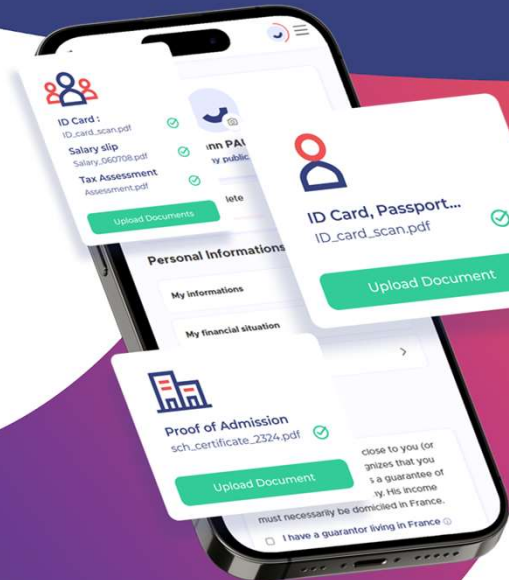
ID Card :
ID_card_scan.pdf

Salary slip
Salary_060708.pdf

Tax Assessment
Assessment.pdf

Upload Documents

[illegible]nn PAU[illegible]
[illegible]y public

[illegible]lete

ID Card, Passport...
ID_card_scan.pdf

Upload Document

Personal Informations

My informations

My financial situation

Proof of Admission
sch_certificate_2324.pdf

Upload Document

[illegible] close to you (or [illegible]gnizes that you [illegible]s a guarantee of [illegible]y. His income must necessarily be domiciled in France.

I have a guarantor living in France